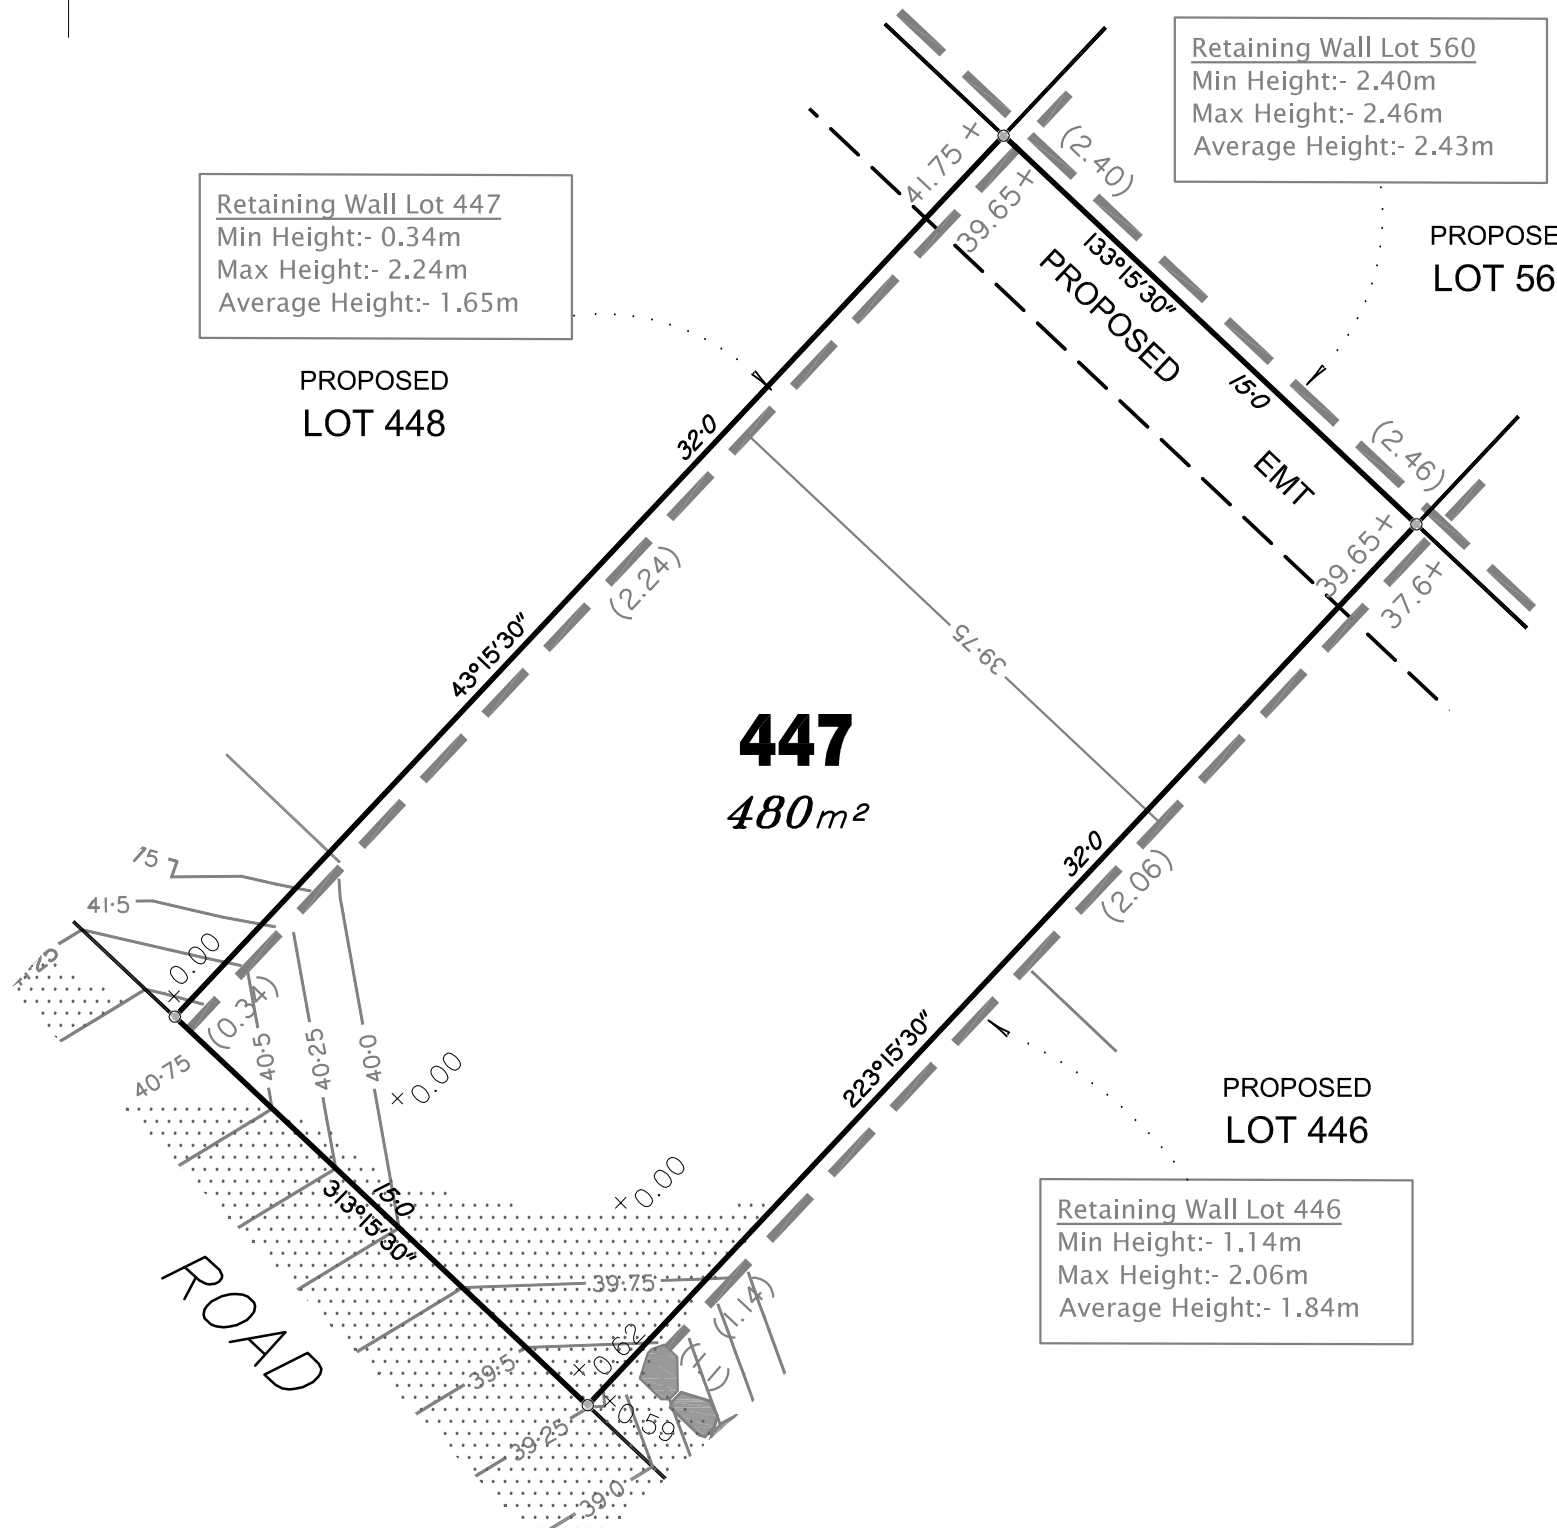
Retaining Wall Lot 560
Min Height:- 2.40m
Max Height:- 2.46m
Average Height:- 2.43m

PROPOSE
LOT 56

Retaining Wall Lot 447
Min Height:- 0.34m
Max Height:- 2.24m
Average Height:- 1.65m

PROPOSED
LOT 448

41.75 +
(2.40)
39.65+
133°15'30"
PROPOSED
15·0
EMT
(2.46)
39.65+
37.6+

32·0
43°15'30"
(2.24)
39·75

447
$480m^2$

32·0
(2.06)
223°15'30"

PROPOSED
LOT 446

Retaining Wall Lot 446
Min Height:- 1.14m
Max Height:- 2.06m
Average Height:- 1.84m

75
41·5
41.25
+0.00
(0.34)
40·75
40·5
40·25
40·0
+ 0.00
15·0
313°15'30"
+ 0.00
ROAD
39·75
39·5
+0.62
(1.14)
(1.1)
+0.59
39·25
39·0